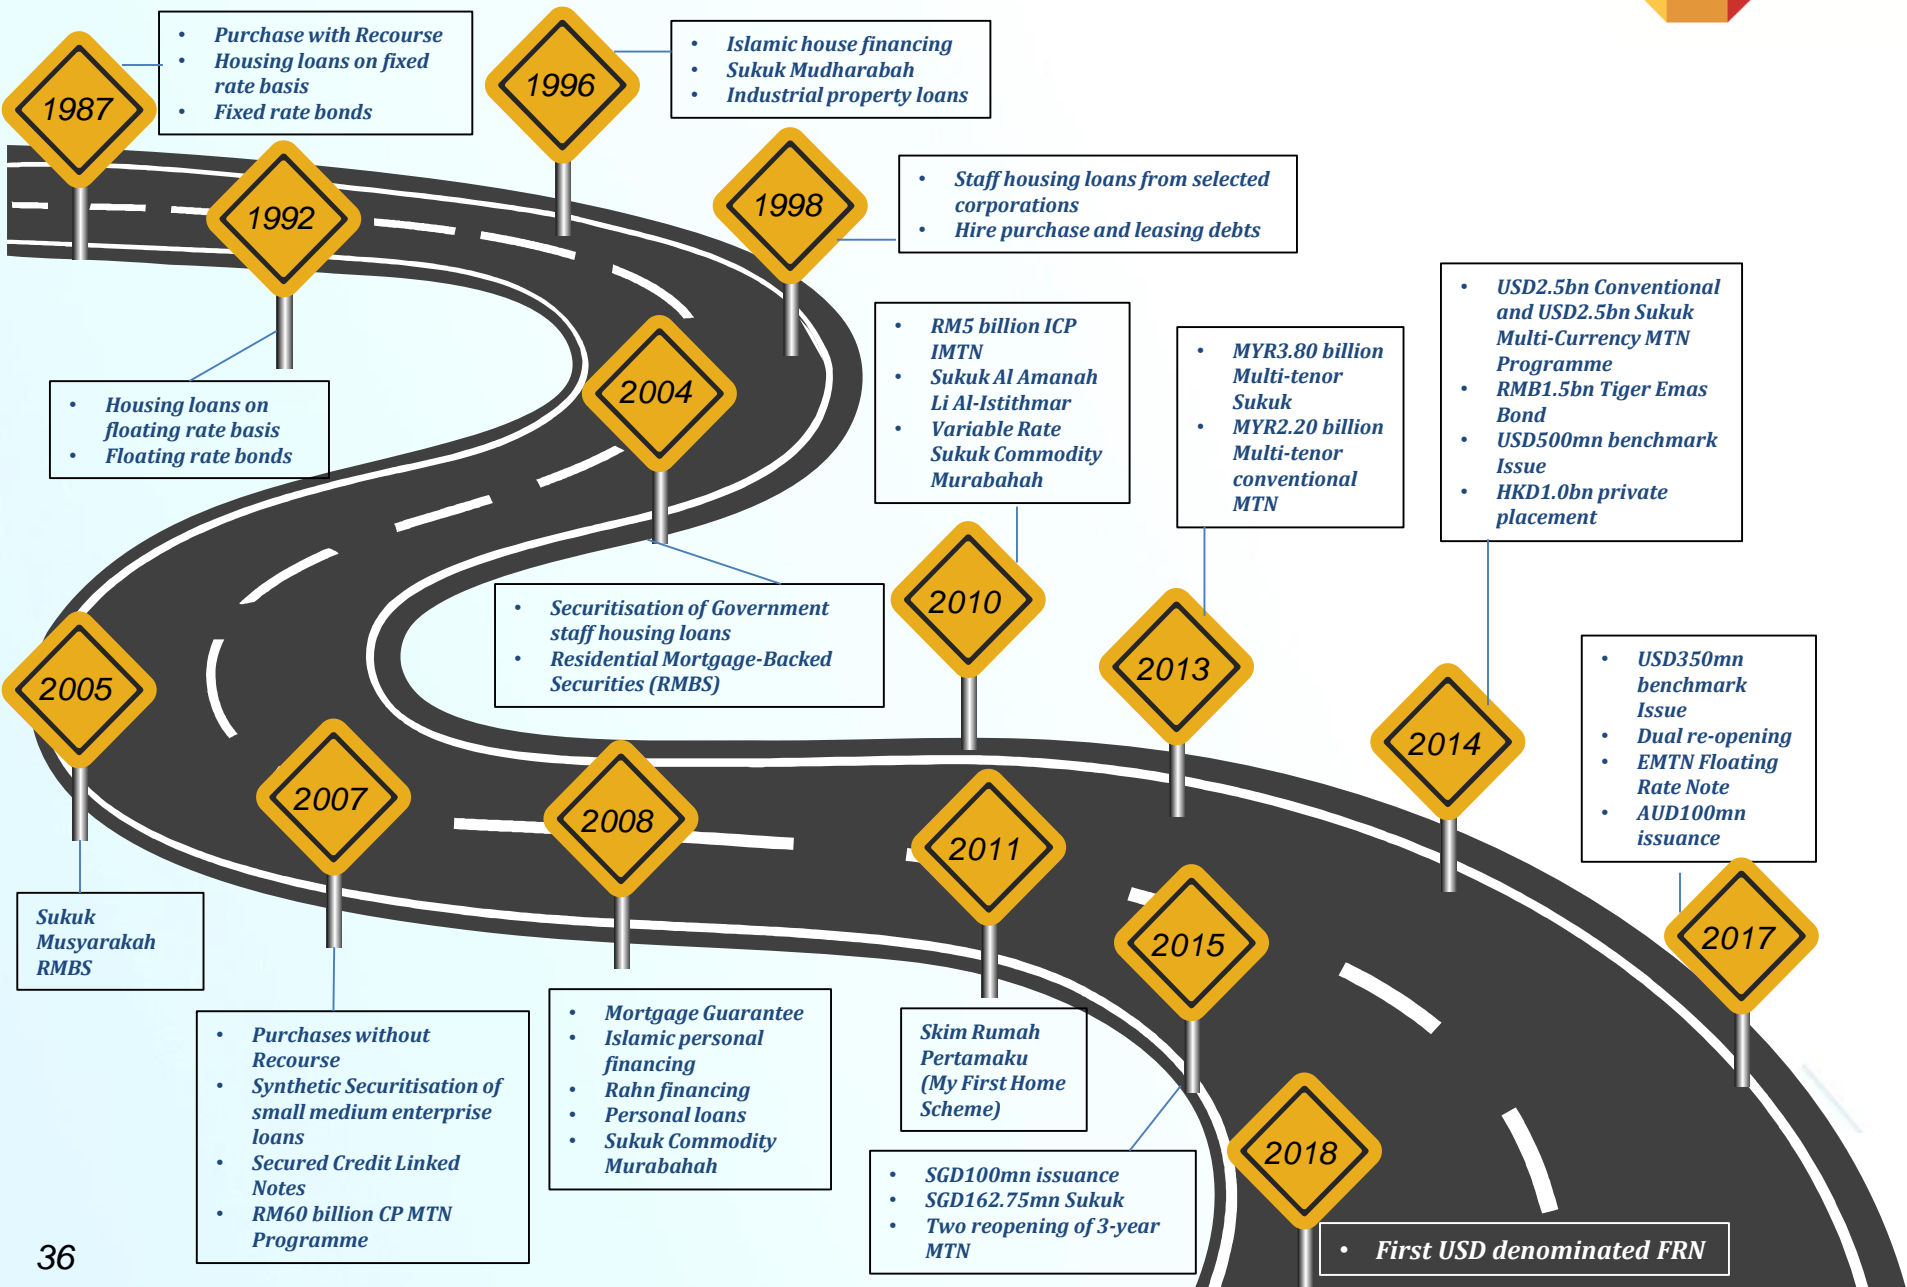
1987

- Purchase with Recourse
- Housing loans on fixed rate basis
- Fixed rate bonds

1996

- Islamic house financing
- Sukuk Mudharabah
- Industrial property loans

1992

1998

- Staff housing loans from selected corporations
- Hire purchase and leasing debts

- Housing loans on floating rate basis
- Floating rate bonds

2004

- RM5 billion ICP IMTN
- Sukuk Al Amanah Li Al-Istithmar
- Variable Rate Sukuk Commodity Murabahah

- MYR3.80 billion Multi-tenor Sukuk
- MYR2.20 billion Multi-tenor conventional MTN

- USD2.5bn Conventional and USD2.5bn Sukuk Multi-Currency MTN Programme
- RMB1.5bn Tiger Emas Bond
- USD500mn benchmark Issue
- HKD1.0bn private placement

- Securitisation of Government staff housing loans
- Residential Mortgage-Backed Securities (RMBS)

2010

2013

2005

2014

- USD350mn benchmark Issue
- Dual re-opening
- EMTN Floating Rate Note
- AUD100mn issuance

2007

2008

2011

Sukuk Musyarakah RMBS

2015

2017

- Purchases without Recourse
- Synthetic Securitisation of small medium enterprise loans
- Secured Credit Linked Notes
- RM60 billion CP MTN Programme

- Mortgage Guarantee
- Islamic personal financing
- Rahn financing
- Personal loans
- Sukuk Commodity Murabahah

Skim Rumah Pertamaku (My First Home Scheme)

2018

- SGD100mn issuance
- SGD162.75mn Sukuk
- Two reopening of 3-year MTN

- First USD denominated FRN

36